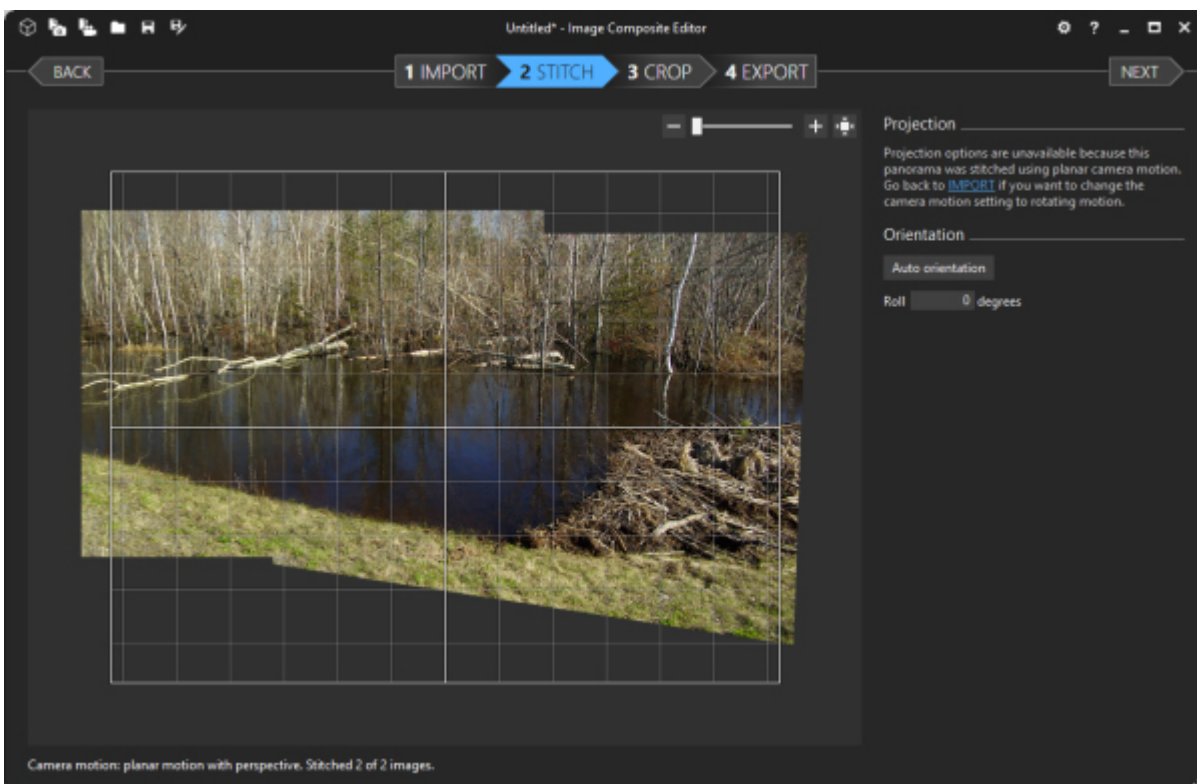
Untitled* - Image Composite Editor

? _ ✕

BACK

1 IMPORT 2 STITCH 3 CROP 4 EXPORT

NEXT

Projection

Projection options are unavailable because this panorama was stitched using planar camera motion. Go back to IMPORT if you want to change the camera motion setting to rotating motion.

Orientation

Auto orientation

Roll 0 degrees

Camera motion: planar motion with perspective. Stitched 2 of 2 images.